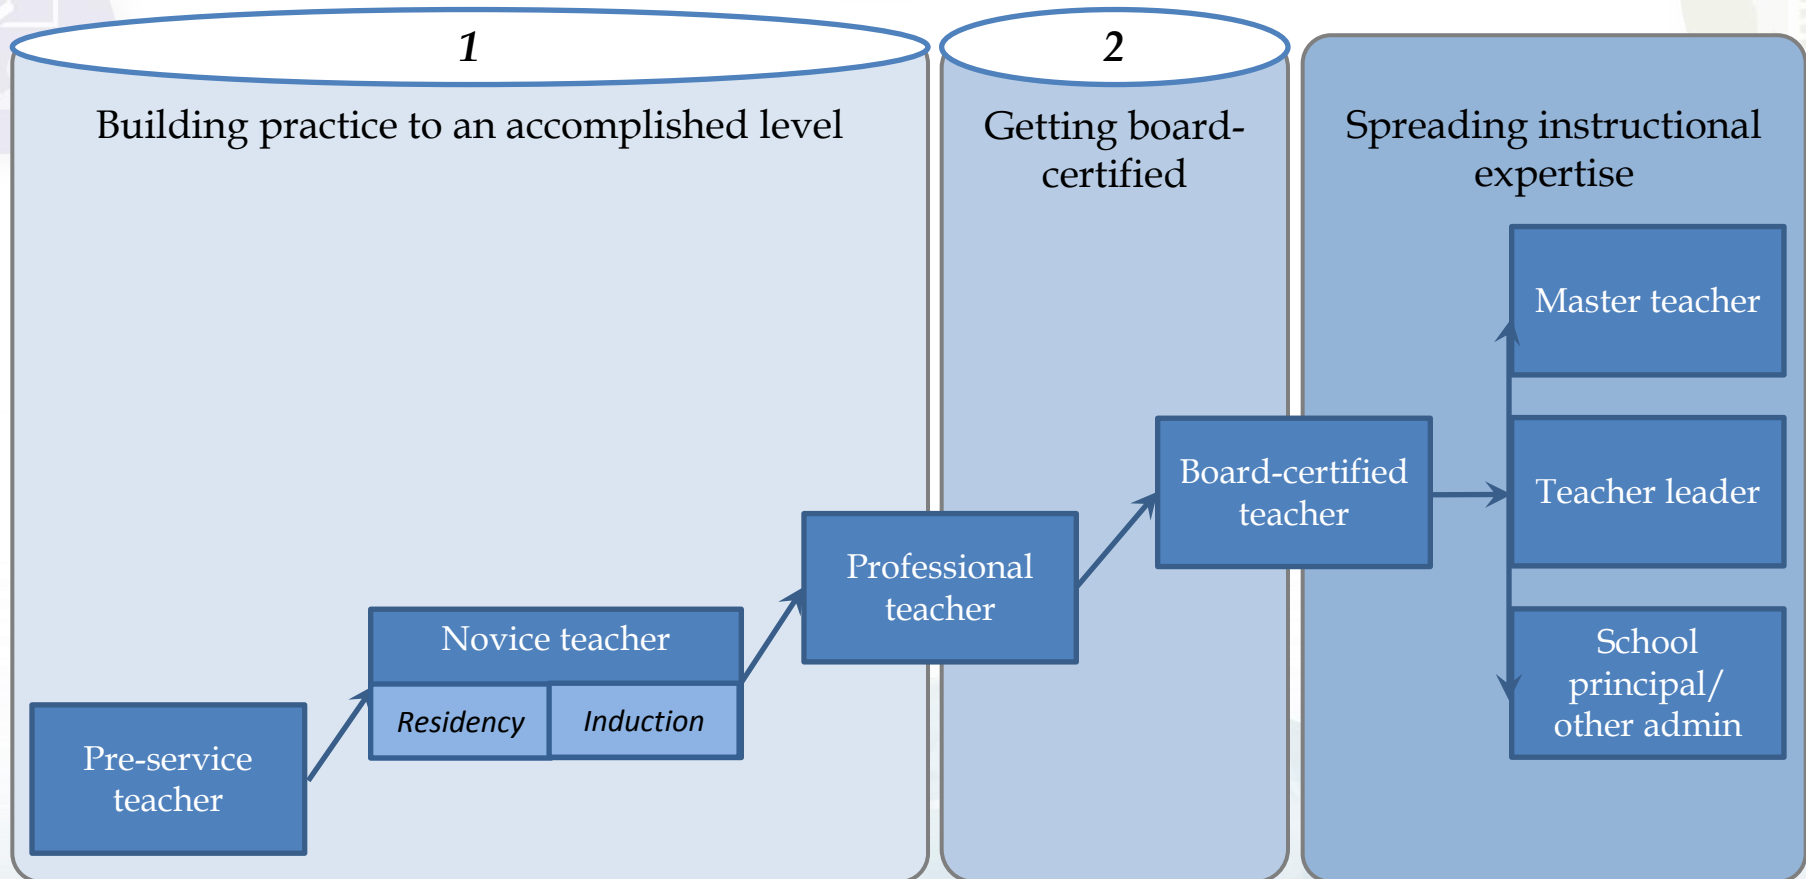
1

Building practice to an accomplished level

2

Getting board-certified

Spreading instructional expertise

Master teacher

Board-certified teacher

Teacher leader

Professional teacher

Novice teacher

Residency

Induction

School principal/ other admin

Pre-service teacher